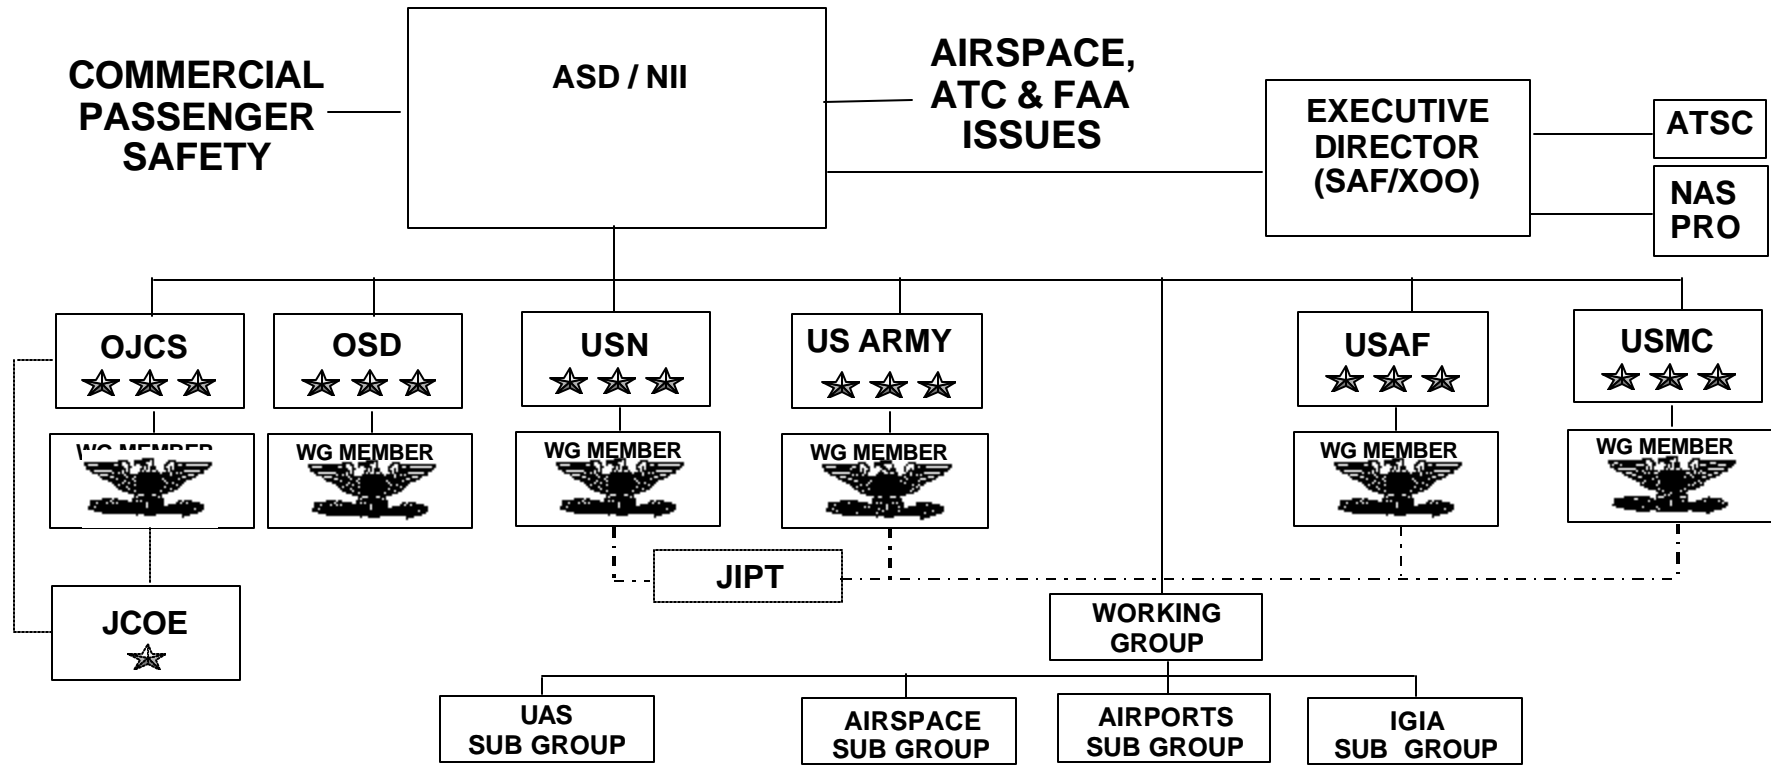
COMMERCIAL PASSENGER SAFETY

ASD / NII

AIRSPACE, ATC & FAA ISSUES

EXECUTIVE DIRECTOR (SAF/XOO)

ATSC

NAS PRO

OJCS

OSD

USN

US ARMY

USAF

USMC

WG MEMBER

WG MEMBER

WG MEMBER

WG MEMBER

WG MEMBER

WG MEMBER

JIPT

JCOE

WORKING GROUP

UAS SUB GROUP

AIRSPACE SUB GROUP

AIRPORTS SUB GROUP

IGIA SUB GROUP